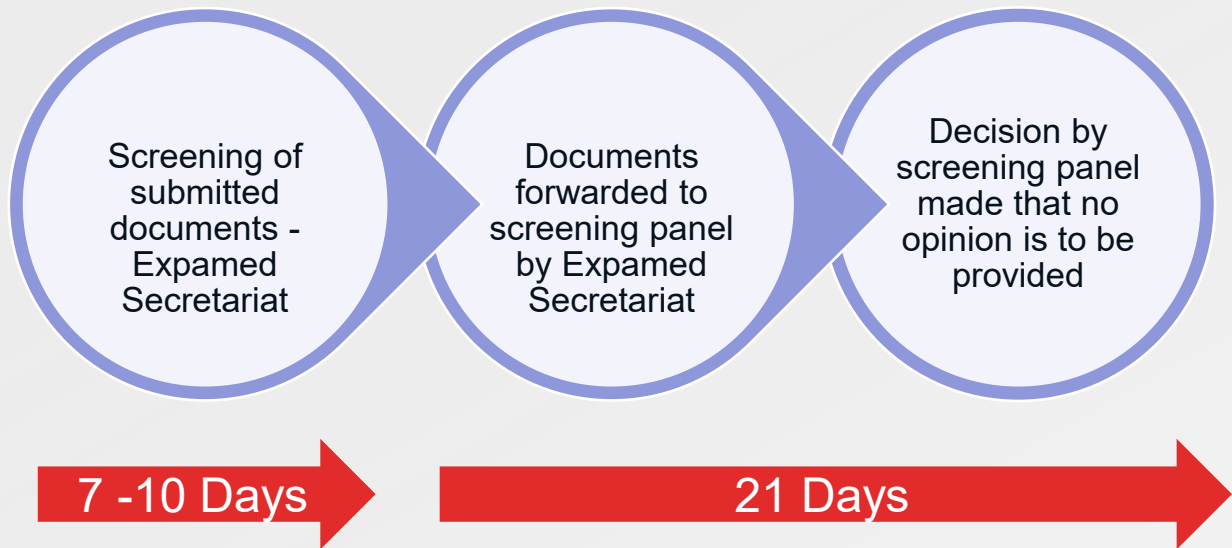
Screening of submitted documents - Expamed Secretariat

Documents forwarded to screening panel by Expamed Secretariat

Decision by screening panel made that no opinion is to be provided

7 -10 Days

21 Days